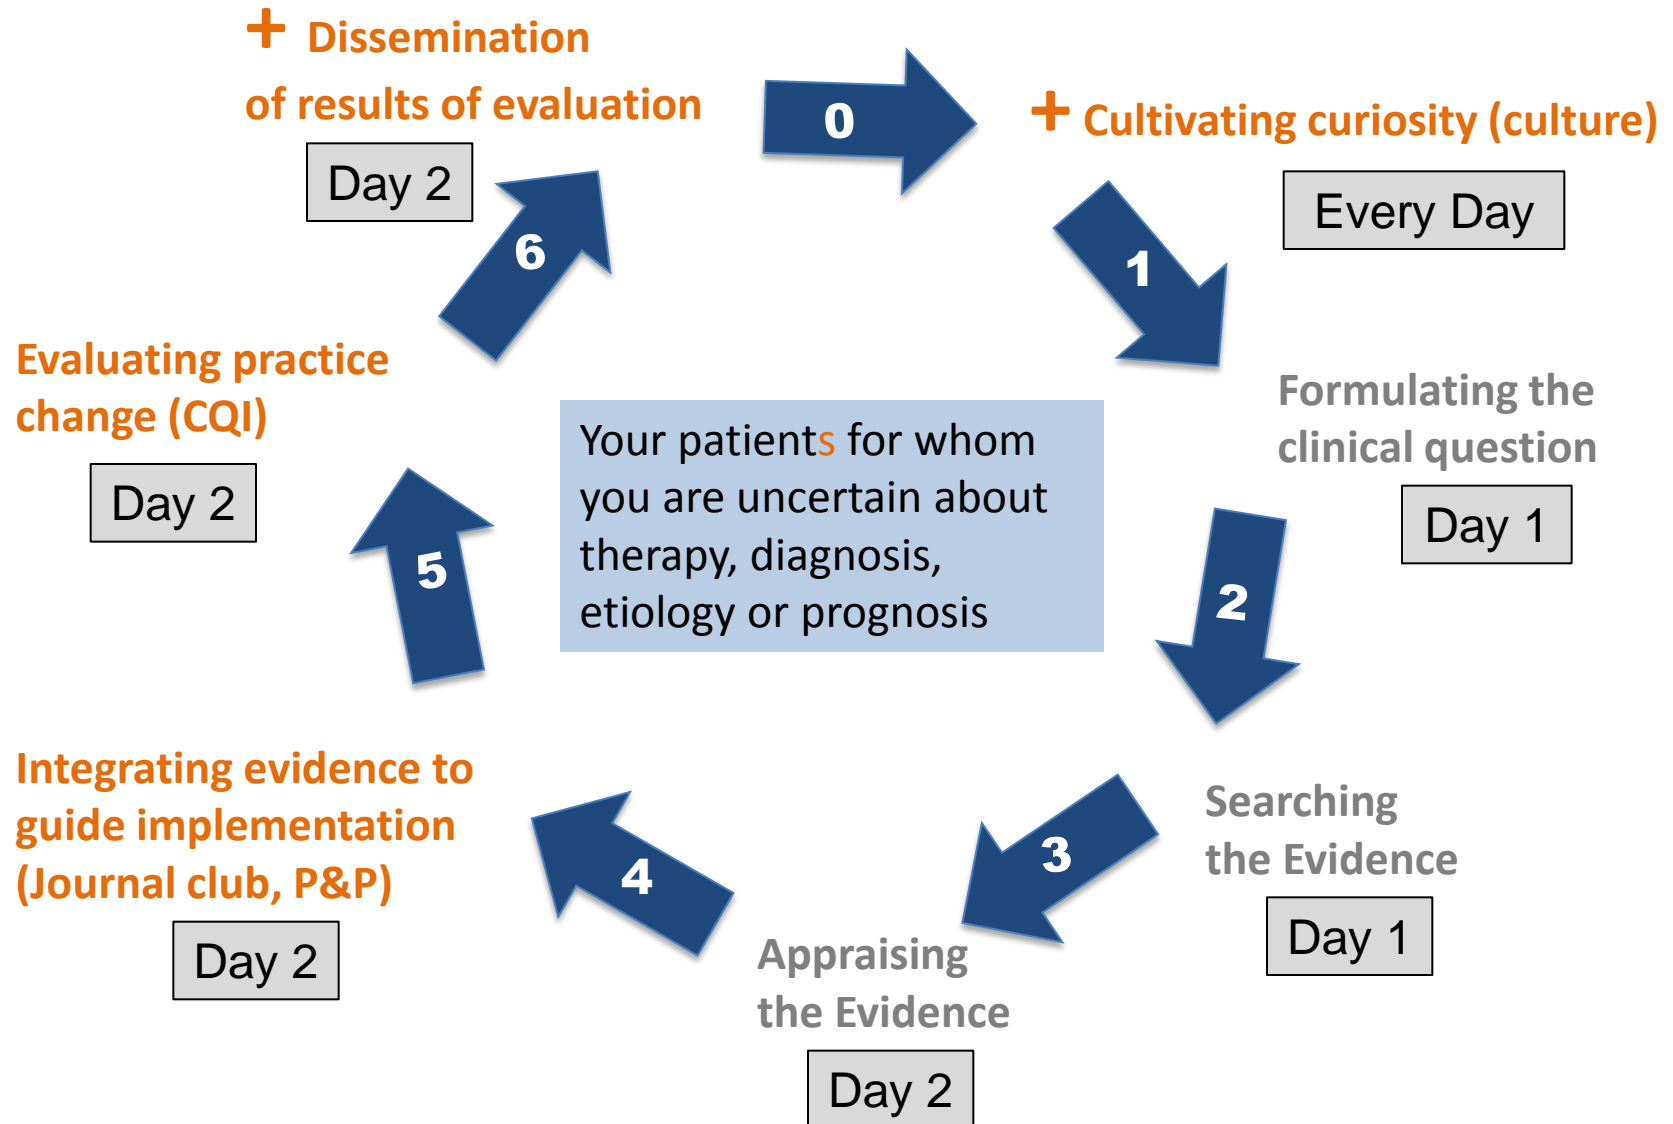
+ Dissemination of results of evaluation

Day 2

0

+ Cultivating curiosity (culture)

Every Day

6

1

Evaluating practice change (CQI)

Day 2

Your patients for whom you are uncertain about therapy, diagnosis, etiology or prognosis

Formulating the clinical question

Day 1

5

2

Integrating evidence to guide implementation (Journal club, P&P)

Day 2

4

3

Searching the Evidence

Day 1

Appraising the Evidence

Day 2